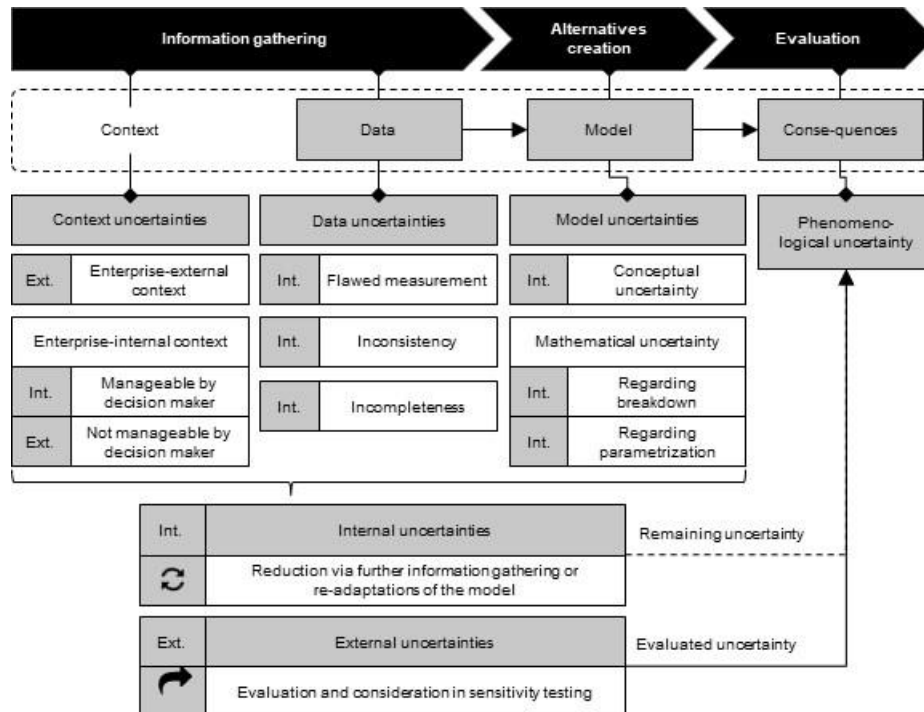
Information gathering

Alternatives creation

Evaluation

Context

Data

Model

Conse-quences

Context uncertainties

Ext. Enterprise-external context

Enterprise-internal context

Int. Manageable by decision maker

Ext. Not manageable by decision maker

Data uncertainties

Int. Flawed measurement

Int. Inconsistency

Int. Incompleteness

Model uncertainties

Int. Conceptual uncertainty

Mathematical uncertainty

Int. Regarding breakdown

Int. Regarding parametrization

Phenomeno-logical uncertainty

Int. Internal uncertainties

Reduction via further information gathering or re-adaptations of the model

Remaining uncertainty

Ext. External uncertainties

Evaluation and consideration in sensitivity testing

Evaluated uncertainty